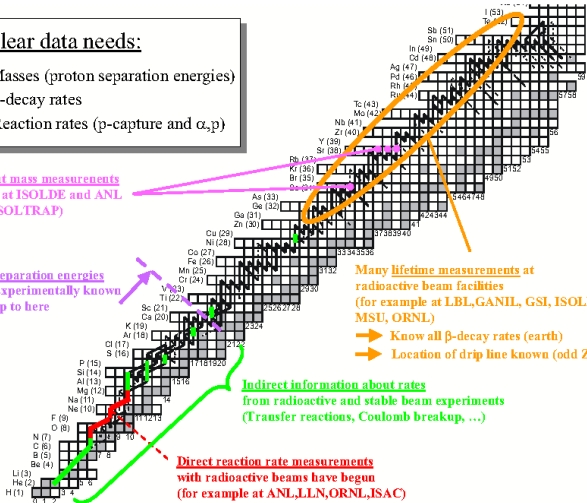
lear data needs:
Masses (proton separation energies)
-decay rates
eaction rates (p-capture and α,p)

t mass measurements
at ISOLDE and ANL
OLTRAP)

eparation energies
xperimentally known
p to here

I (53)
Te (52)
Sb (51)
Sn (50)
In (49)
Cd (48)
Ag (47)
Pd (46)
Rh (45)
Ru (44)
Tc (43)
Mo (42)
Nb (41)
Zr (40)
Y (39)
Sr (38)
Rb (37)
Kr (36)
Br (35)
Se (34)
As (33)
Ge (32)
Ga (31)
Zn (30)
Cu (29)
Ni (28)
Co (27)
Fe (26)
Mn (25)
Cr (24)
V (23)
Ti (22)
Sc (21)
Ca (20)
K (19)
Ar (18)
Cl (17)
S (16)
P (15)
Si (14)
Al (13)
Mg (12)
Na (11)
Ne (10)
F (9)
O (8)
N (7)
C (6)
B (5)
Be (4)
Li (3)
He (2)
H (1)

Many lifetime measurements at radioactive beam facilities
(for example at LBL,GANIL, GSI, ISOL
MSU, ORNL)
Know all β-decay rates (earth)
Location of drip line known (odd Z

Indirect information about rates
from radioactive and stable beam experiments
(Transfer reactions, Coulomb breakup, ....)

Direct reaction rate measurements
with radioactive beams have begun
(for example at ANL,LLN,ORNL,ISAC)